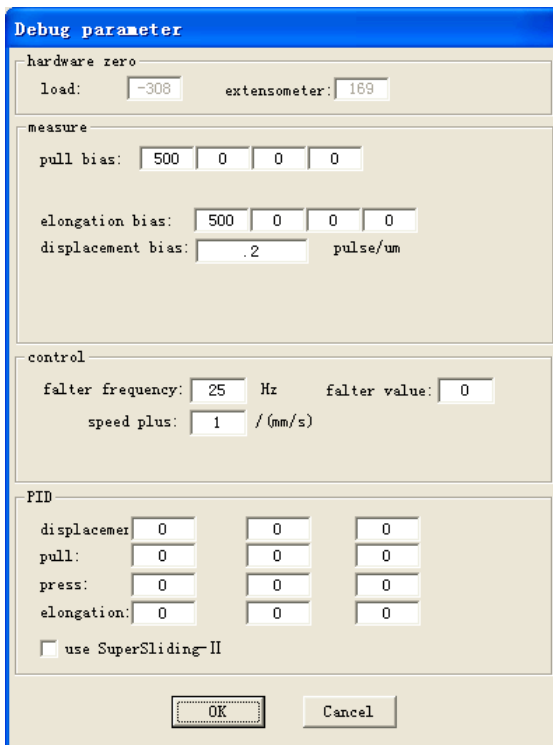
Debug parameter

hardware zero

load: -308 extensometer: 169

measure

pull bias: 500 0 0 0

elongation bias: 500 0 0 0

displacement bias: .2 pulse/um

control

falter frequency: 25 Hz falter value: 0

speed plus: 1 /(mm/s)

PID

displacemer 0 0 0

pull: 0 0 0

press: 0 0 0

elongation: 0 0 0

use SuperSliding-II

OK Cancel